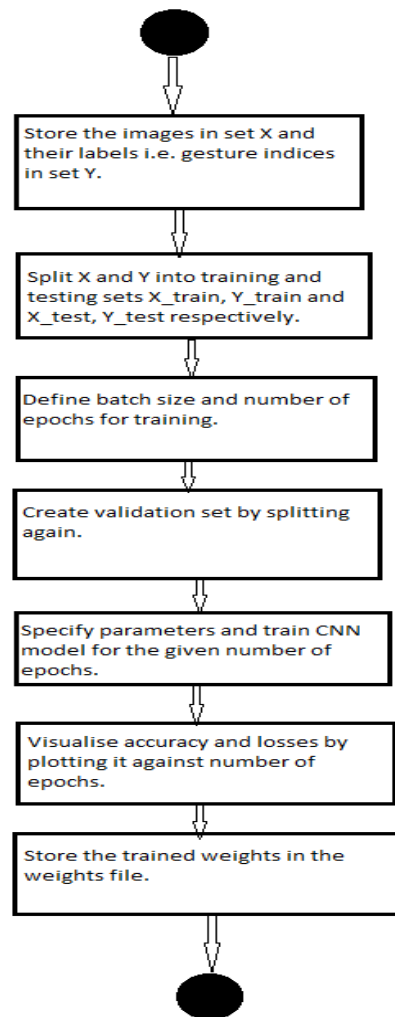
Store the images in set X and their labels i.e. gesture indices in set Y.

Split X and Y into training and testing sets X_train, Y_train and X_test, Y_test respectively.

Define batch size and number of epochs for training.

Create validation set by splitting again.

Specify parameters and train CNN model for the given number of epochs.

Visualise accuracy and losses by plotting it against number of epochs.

Store the trained weights in the weights file.